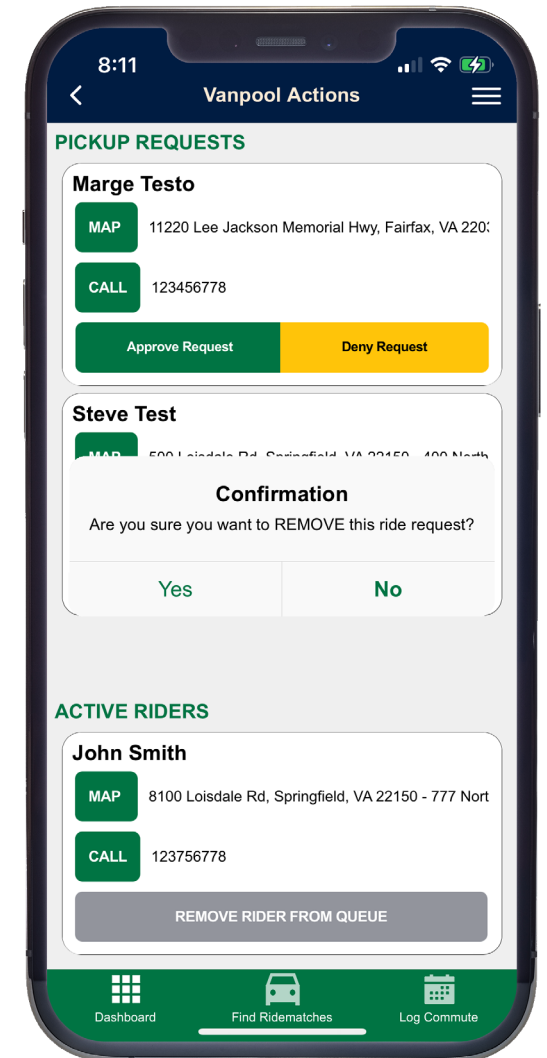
8:11

Vanpool Actions

PICKUP REQUESTS

Marge Testo

MAP 11220 Lee Jackson Memorial Hwy, Fairfax, VA 220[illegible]

CALL 123456778

Approve Request

Deny Request

Steve Test

MAP 500 Loisdale Rd, Springfield, VA 22150 - 400 North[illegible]

Confirmation

Are you sure you want to REMOVE this ride request?

Yes

No

ACTIVE RIDERS

John Smith

MAP 8100 Loisdale Rd, Springfield, VA 22150 - 777 Nort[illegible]

CALL 123756778

REMOVE RIDER FROM QUEUE

Dashboard

Find Ridematches

Log Commute